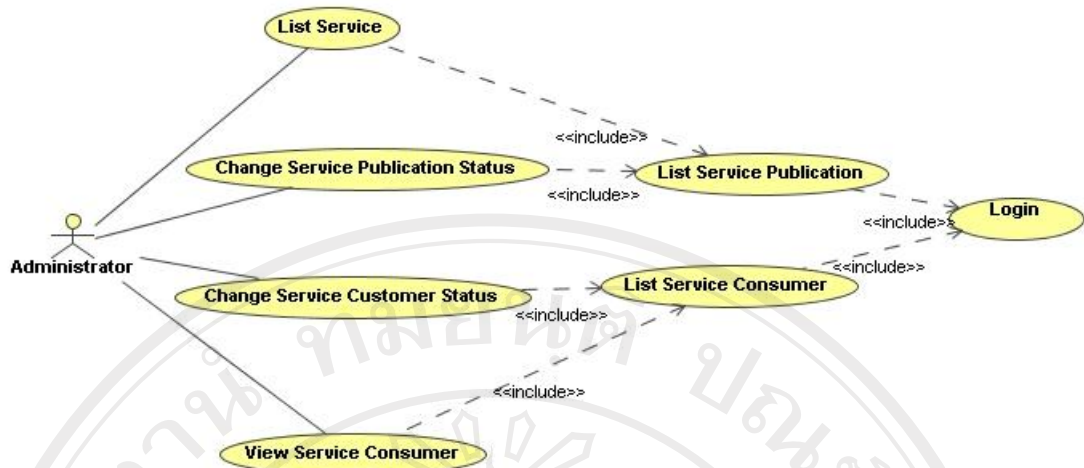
List Service

<<include>>

Change Service Publication Status

List Service Publication

<<include>>

<<include>>

Login

Administrator

<<include>>

Change Service Customer Status

List Service Consumer

<<include>>

<<include>>

View Service Consumer